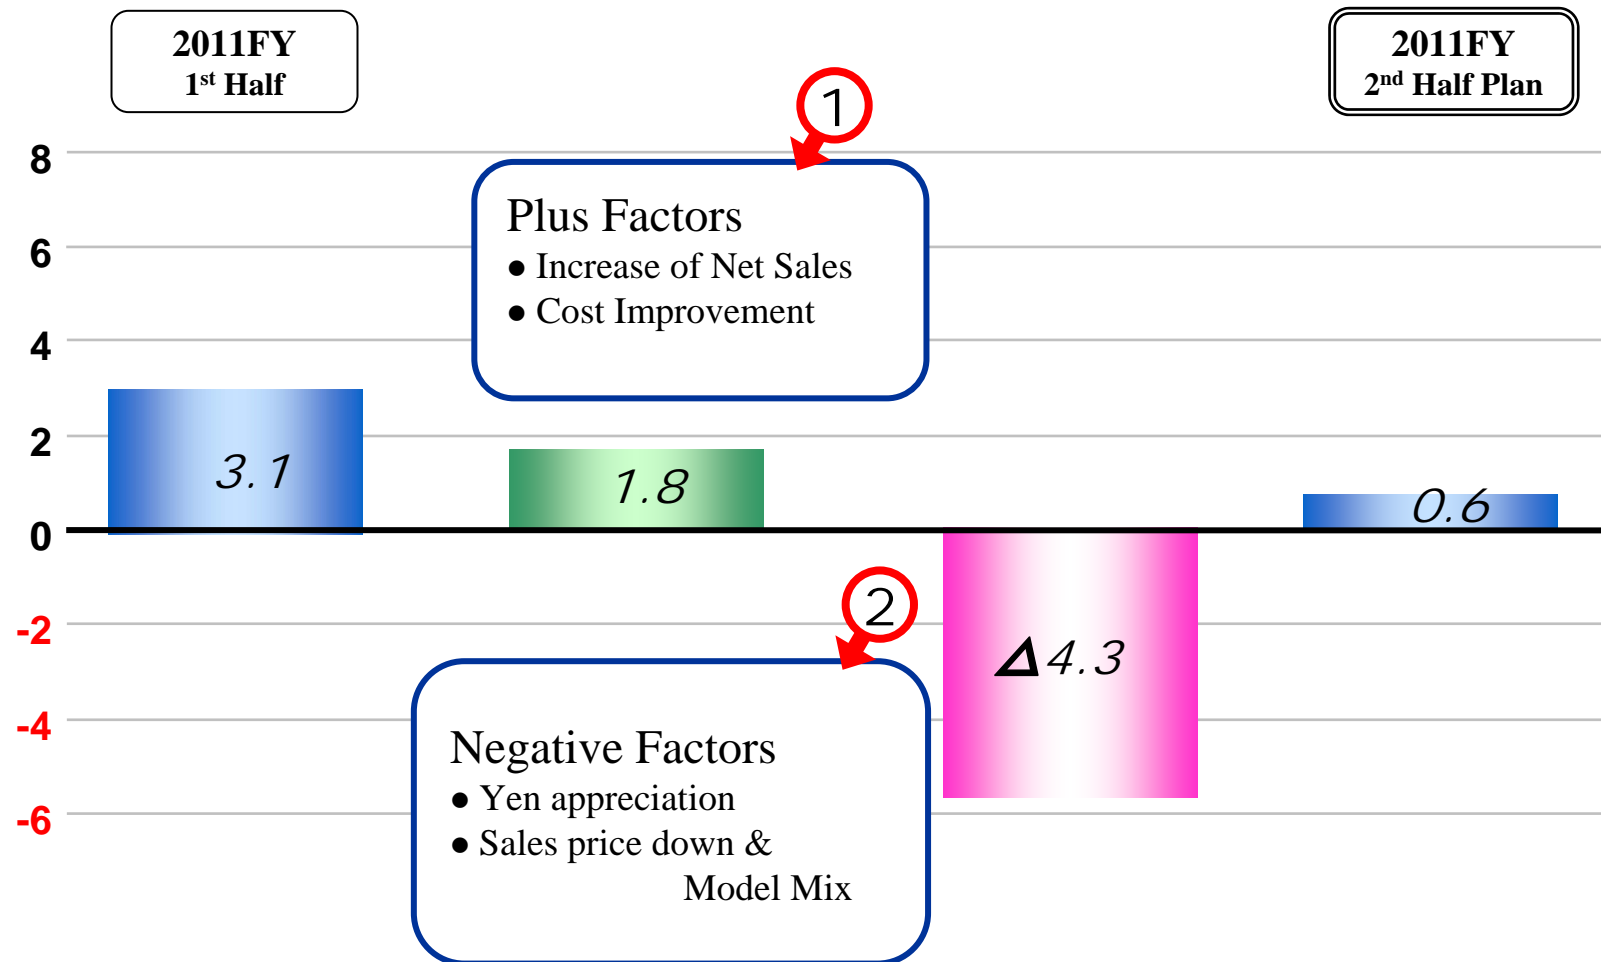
2011FY
1$^{st}$ Half

2011FY
2$^{nd}$ Half Plan

1

Plus Factors
● Increase of Net Sales
● Cost Improvement

8
6
4
2
0
-2
-4
-6

3.1

1.8

0.6

2

$\Delta$4.3

Negative Factors
● Yen appreciation
● Sales price down & Model Mix